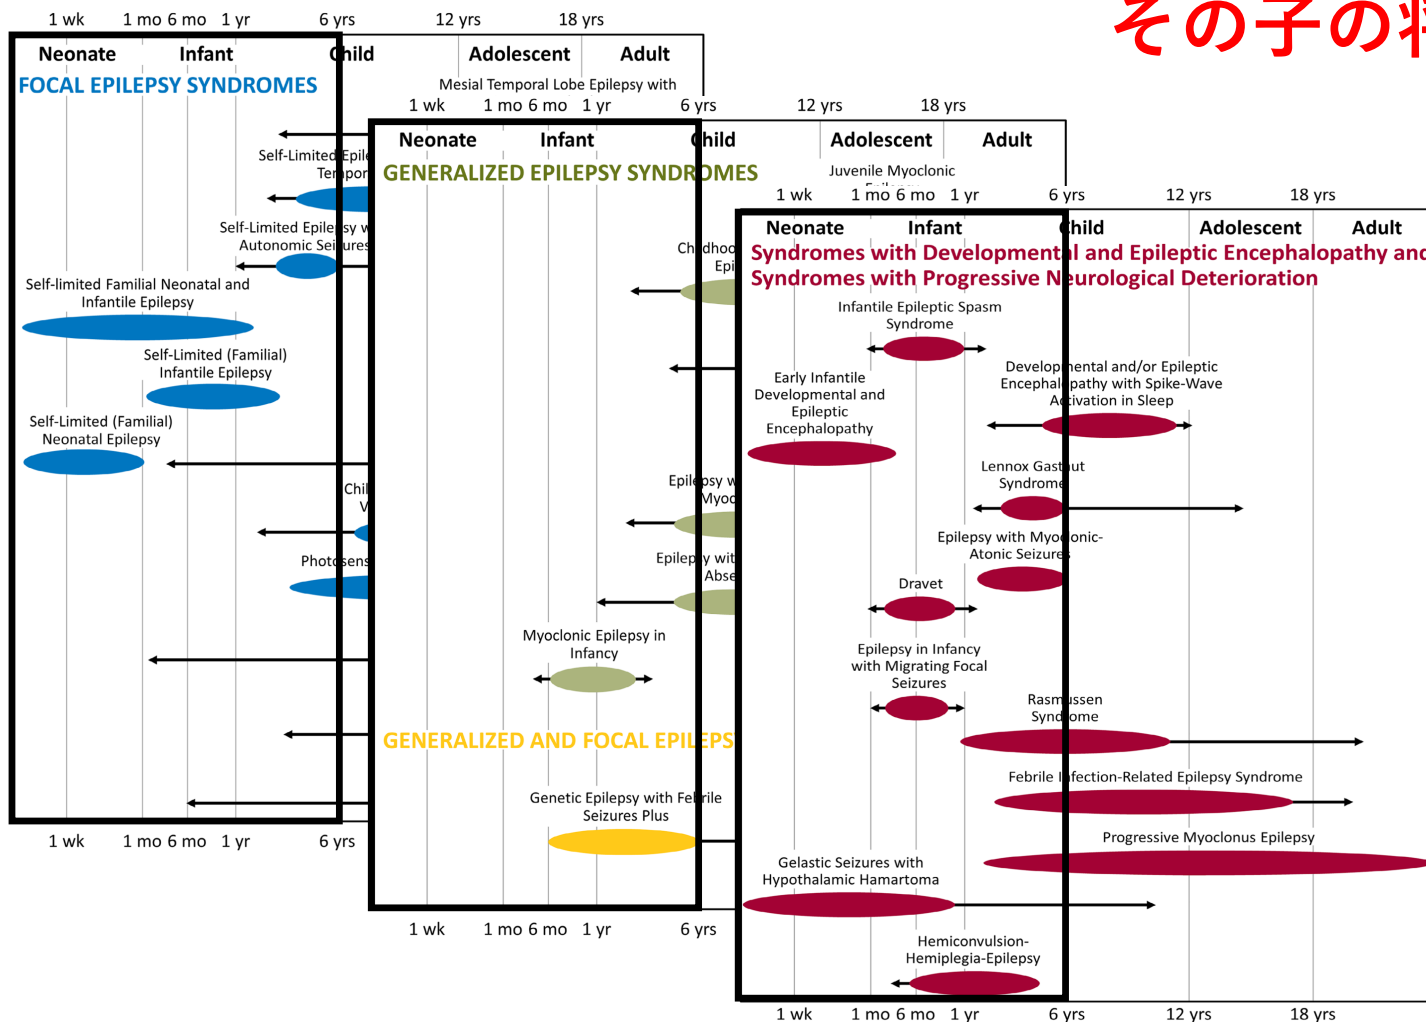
その子の

1 wk 1 mo 6 mo 1 yr 6 yrs 12 yrs 18 yrs

Neonate Infant Child Adolescent Adult

FOCAL EPILEPSY SYNDROMES

Mesial Temporal Lobe Epilepsy with

Self-Limited Epile Tempor

Self-Limited Epilepsy w Autonomic Seizures

Self-limited Familial Neonatal and Infantile Epilepsy

Self-Limited (Familial) Infantile Epilepsy

Self-Limited (Familial) Neonatal Epilepsy

Chil V

Photosens

1 wk 1 mo 6 mo 1 yr 6 yrs

1 wk 1 mo 6 mo 1 yr 6 yrs 12 yrs 18 yrs

Neonate Infant Child Adolescent Adult

GENERALIZED EPILEPSY SYNDROMES

Juvenile Myoclonic

Childhoo Epi

Epilepsy w Myoc

Epilepsy wit Abse

Myoclonic Epilepsy in Infancy

GENERALIZED AND FOCAL EPILEPS

Genetic Epilepsy with Febrile Seizures Plus

1 wk 1 mo 6 mo 1 yr 6 yrs

1 wk 1 mo 6 mo 1 yr 6 yrs 12 yrs 18 yrs

Neonate Infant Child Adolescent Adult

Syndromes with Developmental and Epileptic Encephalopathy and Syndromes with Progressive Neurological Deterioration

Infantile Epileptic Spasm Syndrome

Developmental and/or Epileptic Encephalopathy with Spike-Wave Activation in Sleep

Early Infantile Developmental and Epileptic Encephalopathy

Lennox Gastaut Syndrome

Epilepsy with Myoclonic-Atonic Seizures

Dravet

Epilepsy in Infancy with Migrating Focal Seizures

Rasmussen Syndrome

Febrile Infection-Related Epilepsy Syndrome

Progressive Myoclonus Epilepsy

Gelastic Seizures with Hypothalamic Hamartoma

Hemiconvulsion-Hemiplegia-Epilepsy

1 wk 1 mo 6 mo 1 yr 6 yrs 12 yrs 18 yrs